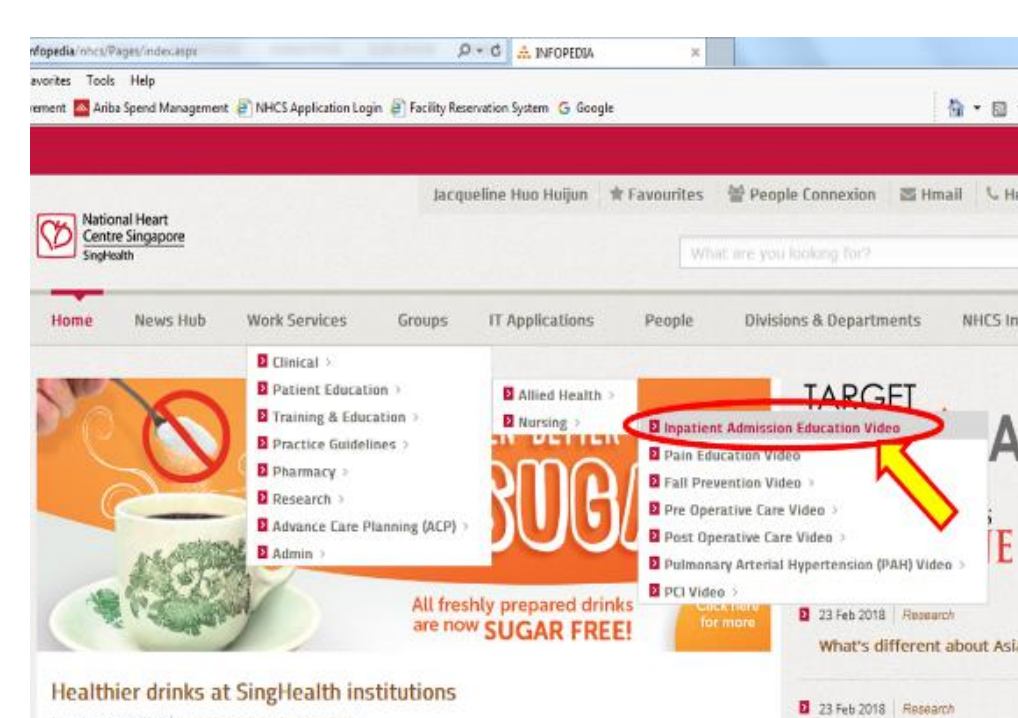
nfopedia/nhcs/Pages/index.aspx

INFOPEDIA

avorites Tools Help

rement Ariba Spend Management NHCS Application Login Facility Reservation System Google

Jacqueline Huo Huijun Favourites People Connexion Hmail

National Heart Centre Singapore
SingHealth

What are you looking for?

Home News Hub Work Services Groups IT Applications People Divisions & Departments NHCS In

Clinical >
Patient Education >
Training & Education >
Practice Guidelines >
Pharmacy >
Research >
Advance Care Planning (ACP) >
Admin >

Allied Health >
Nursing >

Inpatient Admission Education Video
Pain Education Video
Fall Prevention Video >
Pre Operative Care Video >
Post Operative Care Video >
Pulmonary Arterial Hypertension (PAH) Video >
PCI Video >

TARGET

SUGA

All freshly prepared drinks are now SUGAR FREE!

Click here for more

23 Feb 2018 Research
What's different about Asi

Healthier drinks at SingHealth institutions

23 Feb 2018 Research